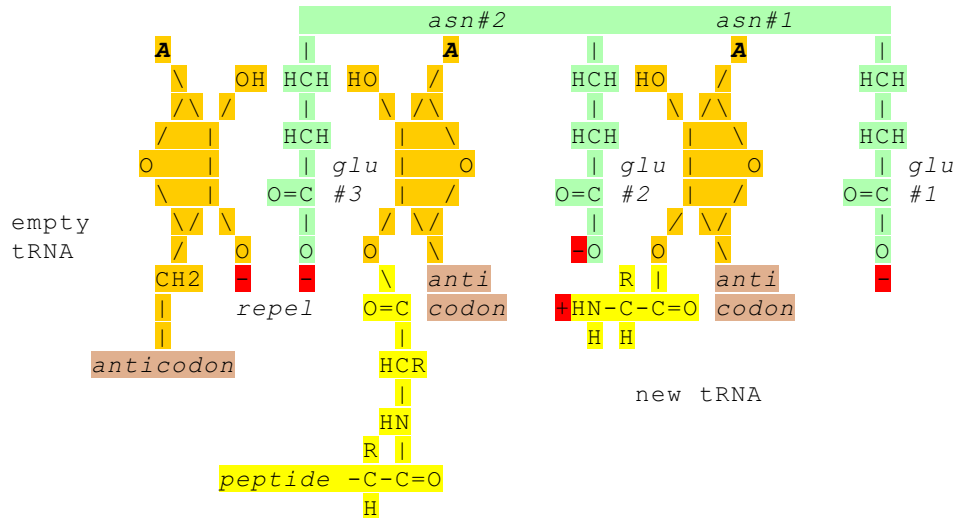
asn#2 asn#1

A | A | A |
\ OH HCH HO / HCH HO / HCH
/\ / | \ /\ | \ /\ |
/ | HCH | \ HCH | \ HCH
O | | glu | O | glu | O | glu
\ | O=C #3 | / O=C #2 | / O=C #1
\/ \ | / \/ | / \/ |
empty tRNA / O O O \ -O O \ O
CH2 - - \ anti R | anti -
| repel O=C codon +HN-C-C=O codon
| | H H
anticodon HCR
| new tRNA
HN
R |
peptide -C-C=O
H